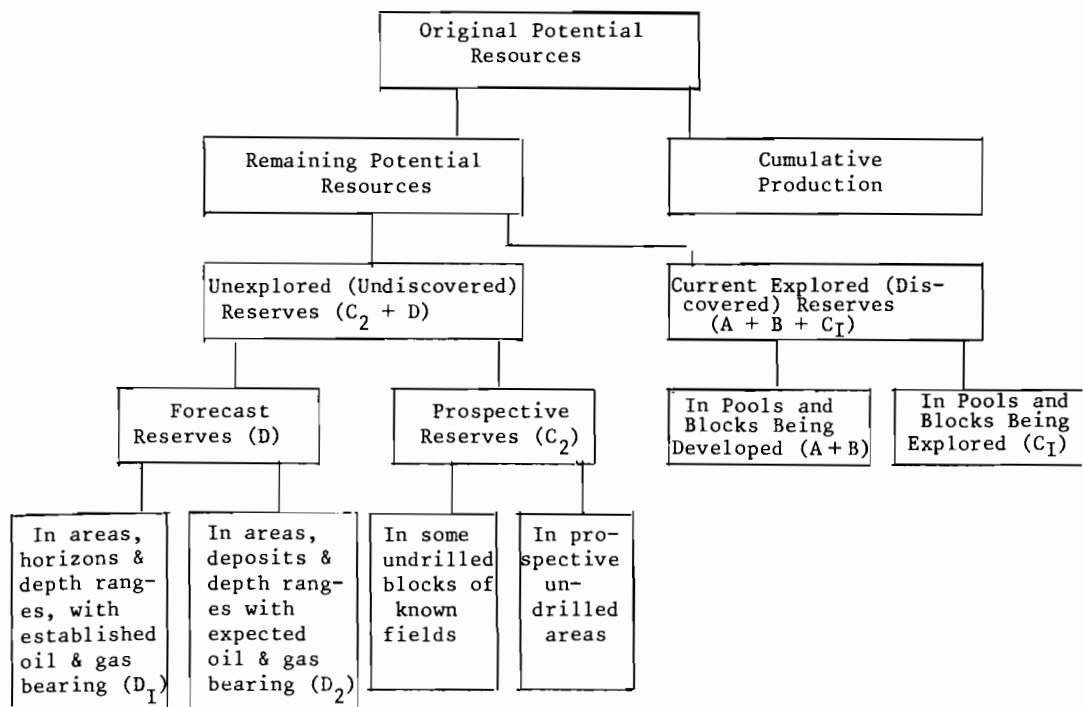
Original Potential Resources

Remaining Potential Resources

Cumulative Production

Unexplored (Undiscovered) Reserves ($C_2$ + D)

Current Explored (Discovered) Reserves (A + B + $C_I$)

Forecast Reserves (D)

Prospective Reserves ($C_2$)

In Pools and Blocks Being Developed (A + B)

In Pools and Blocks Being Explored ($C_I$)

In areas, horizons & depth ranges, with established oil & gas bearing ($D_I$)

In areas, deposits & depth ranges with expected oil & gas bearing ($D_2$)

In some undrilled blocks of known fields

In prospective undrilled areas